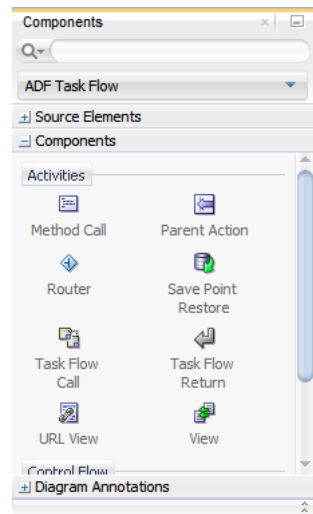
Components

ADF Task Flow

+ Source Elements

− Components

Activities

Method Call

Parent Action

Router

Save Point Restore

Task Flow Call

Task Flow Return

URL View

View

Control Flow

+ Diagram Annotations